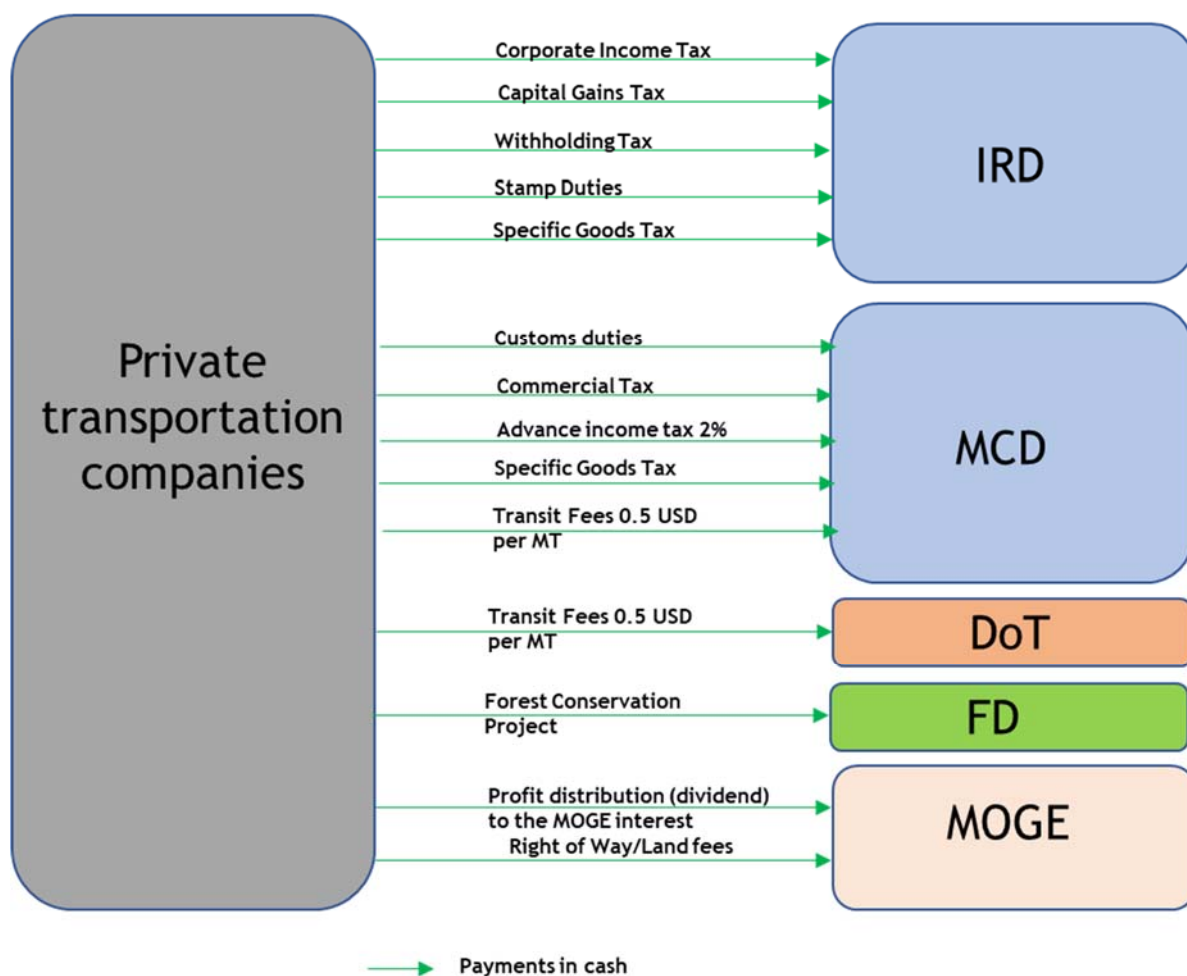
Private transportation companies

Corporate Income Tax
Capital Gains Tax
Withholding Tax
Stamp Duties
Specific Goods Tax

IRD

Customs duties
Commercial Tax
Advance income tax 2%
Specific Goods Tax
Transit Fees 0.5 USD per MT

MCD

Transit Fees 0.5 USD per MT

DoT

Forest Conservation Project

FD

Profit distribution (dividend) to the MOGE interest
Right of Way/Land fees

MOGE

Payments in cash